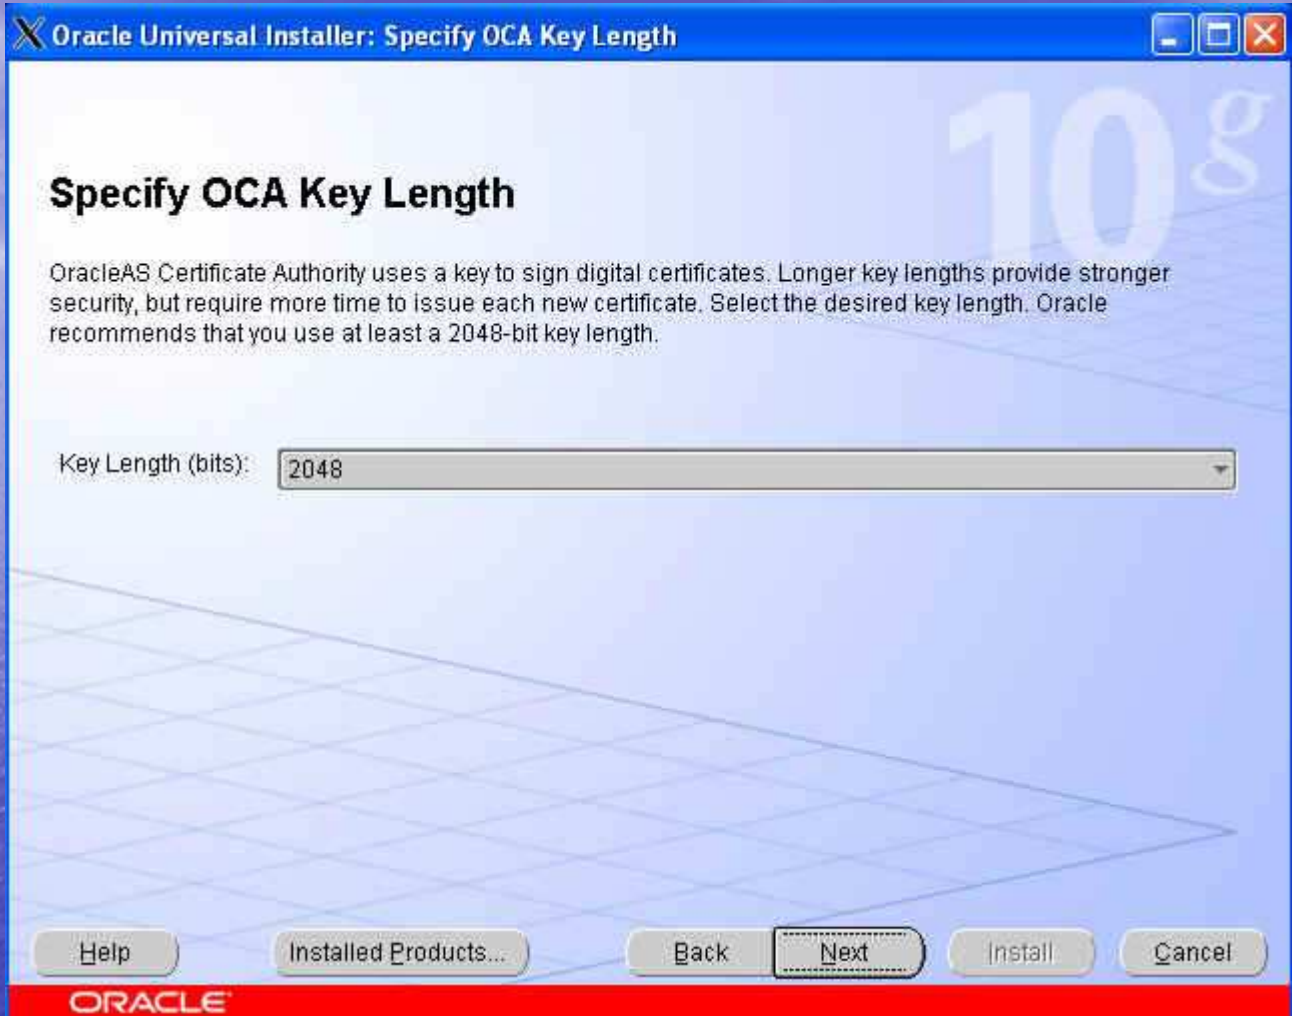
Oracle Universal Installer: Specify OCA Key Length

10g

Specify OCA Key Length

OracleAS Certificate Authority uses a key to sign digital certificates. Longer key lengths provide stronger security, but require more time to issue each new certificate. Select the desired key length. Oracle recommends that you use at least a 2048-bit key length.

Key Length (bits): 2048

Help Installed Products... Back Next Install Cancel

ORACLE